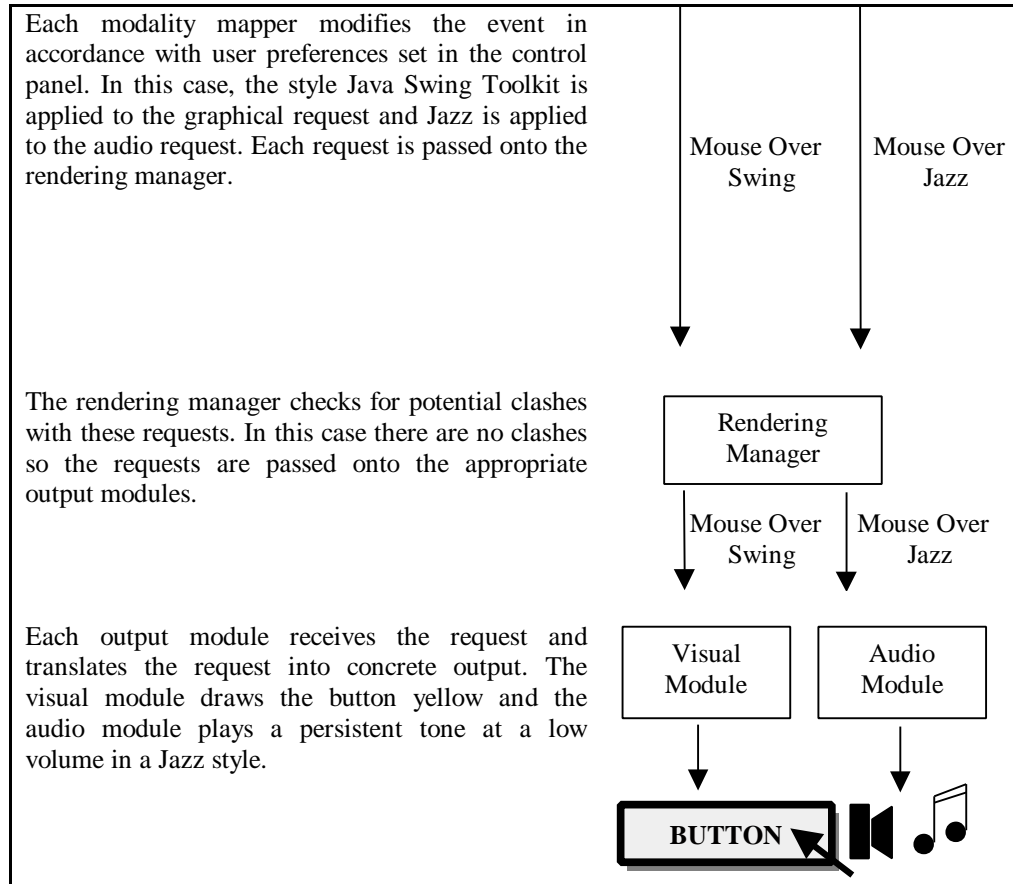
Each modality mapper modifies the event in accordance with user preferences set in the control panel. In this case, the style Java Swing Toolkit is applied to the graphical request and Jazz is applied to the audio request. Each request is passed onto the rendering manager.

Mouse Over Swing

Mouse Over Jazz

The rendering manager checks for potential clashes with these requests. In this case there are no clashes so the requests are passed onto the appropriate output modules.

Rendering Manager

Mouse Over Swing

Mouse Over Jazz

Each output module receives the request and translates the request into concrete output. The visual module draws the button yellow and the audio module plays a persistent tone at a low volume in a Jazz style.

Visual Module

Audio Module

BUTTON